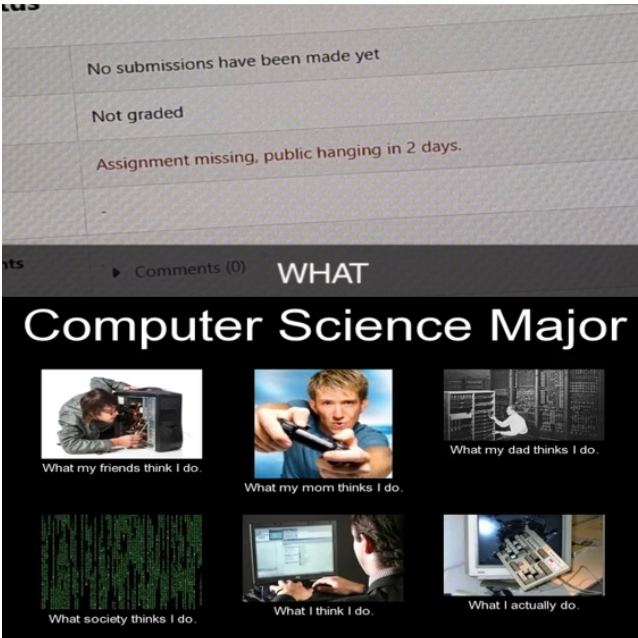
tus

No submissions have been made yet

Not graded

Assignment missing, public hanging in 2 days.

-

nts

Comments (0)

WHAT

Computer Science Major

What my friends think I do.

What my mom thinks I do.

What my dad thinks I do.

What society thinks I do.

What I think I do.

What I actually do.